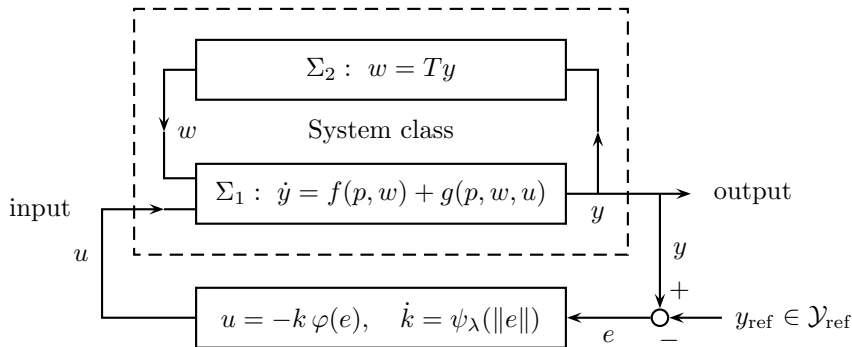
$\Sigma_2: \ w = Ty$

$w$

System class

$\Sigma_1: \ \dot{y} = f(p, w) + g(p, w, u)$

input

output

$y$

$u$

$y$

$+$

$u = -k\,\varphi(e), \quad \dot{k} = \psi_\lambda(\|e\|)$

$e$

$-$

$y_{\text{ref}} \in \mathcal{Y}_{\text{ref}}$